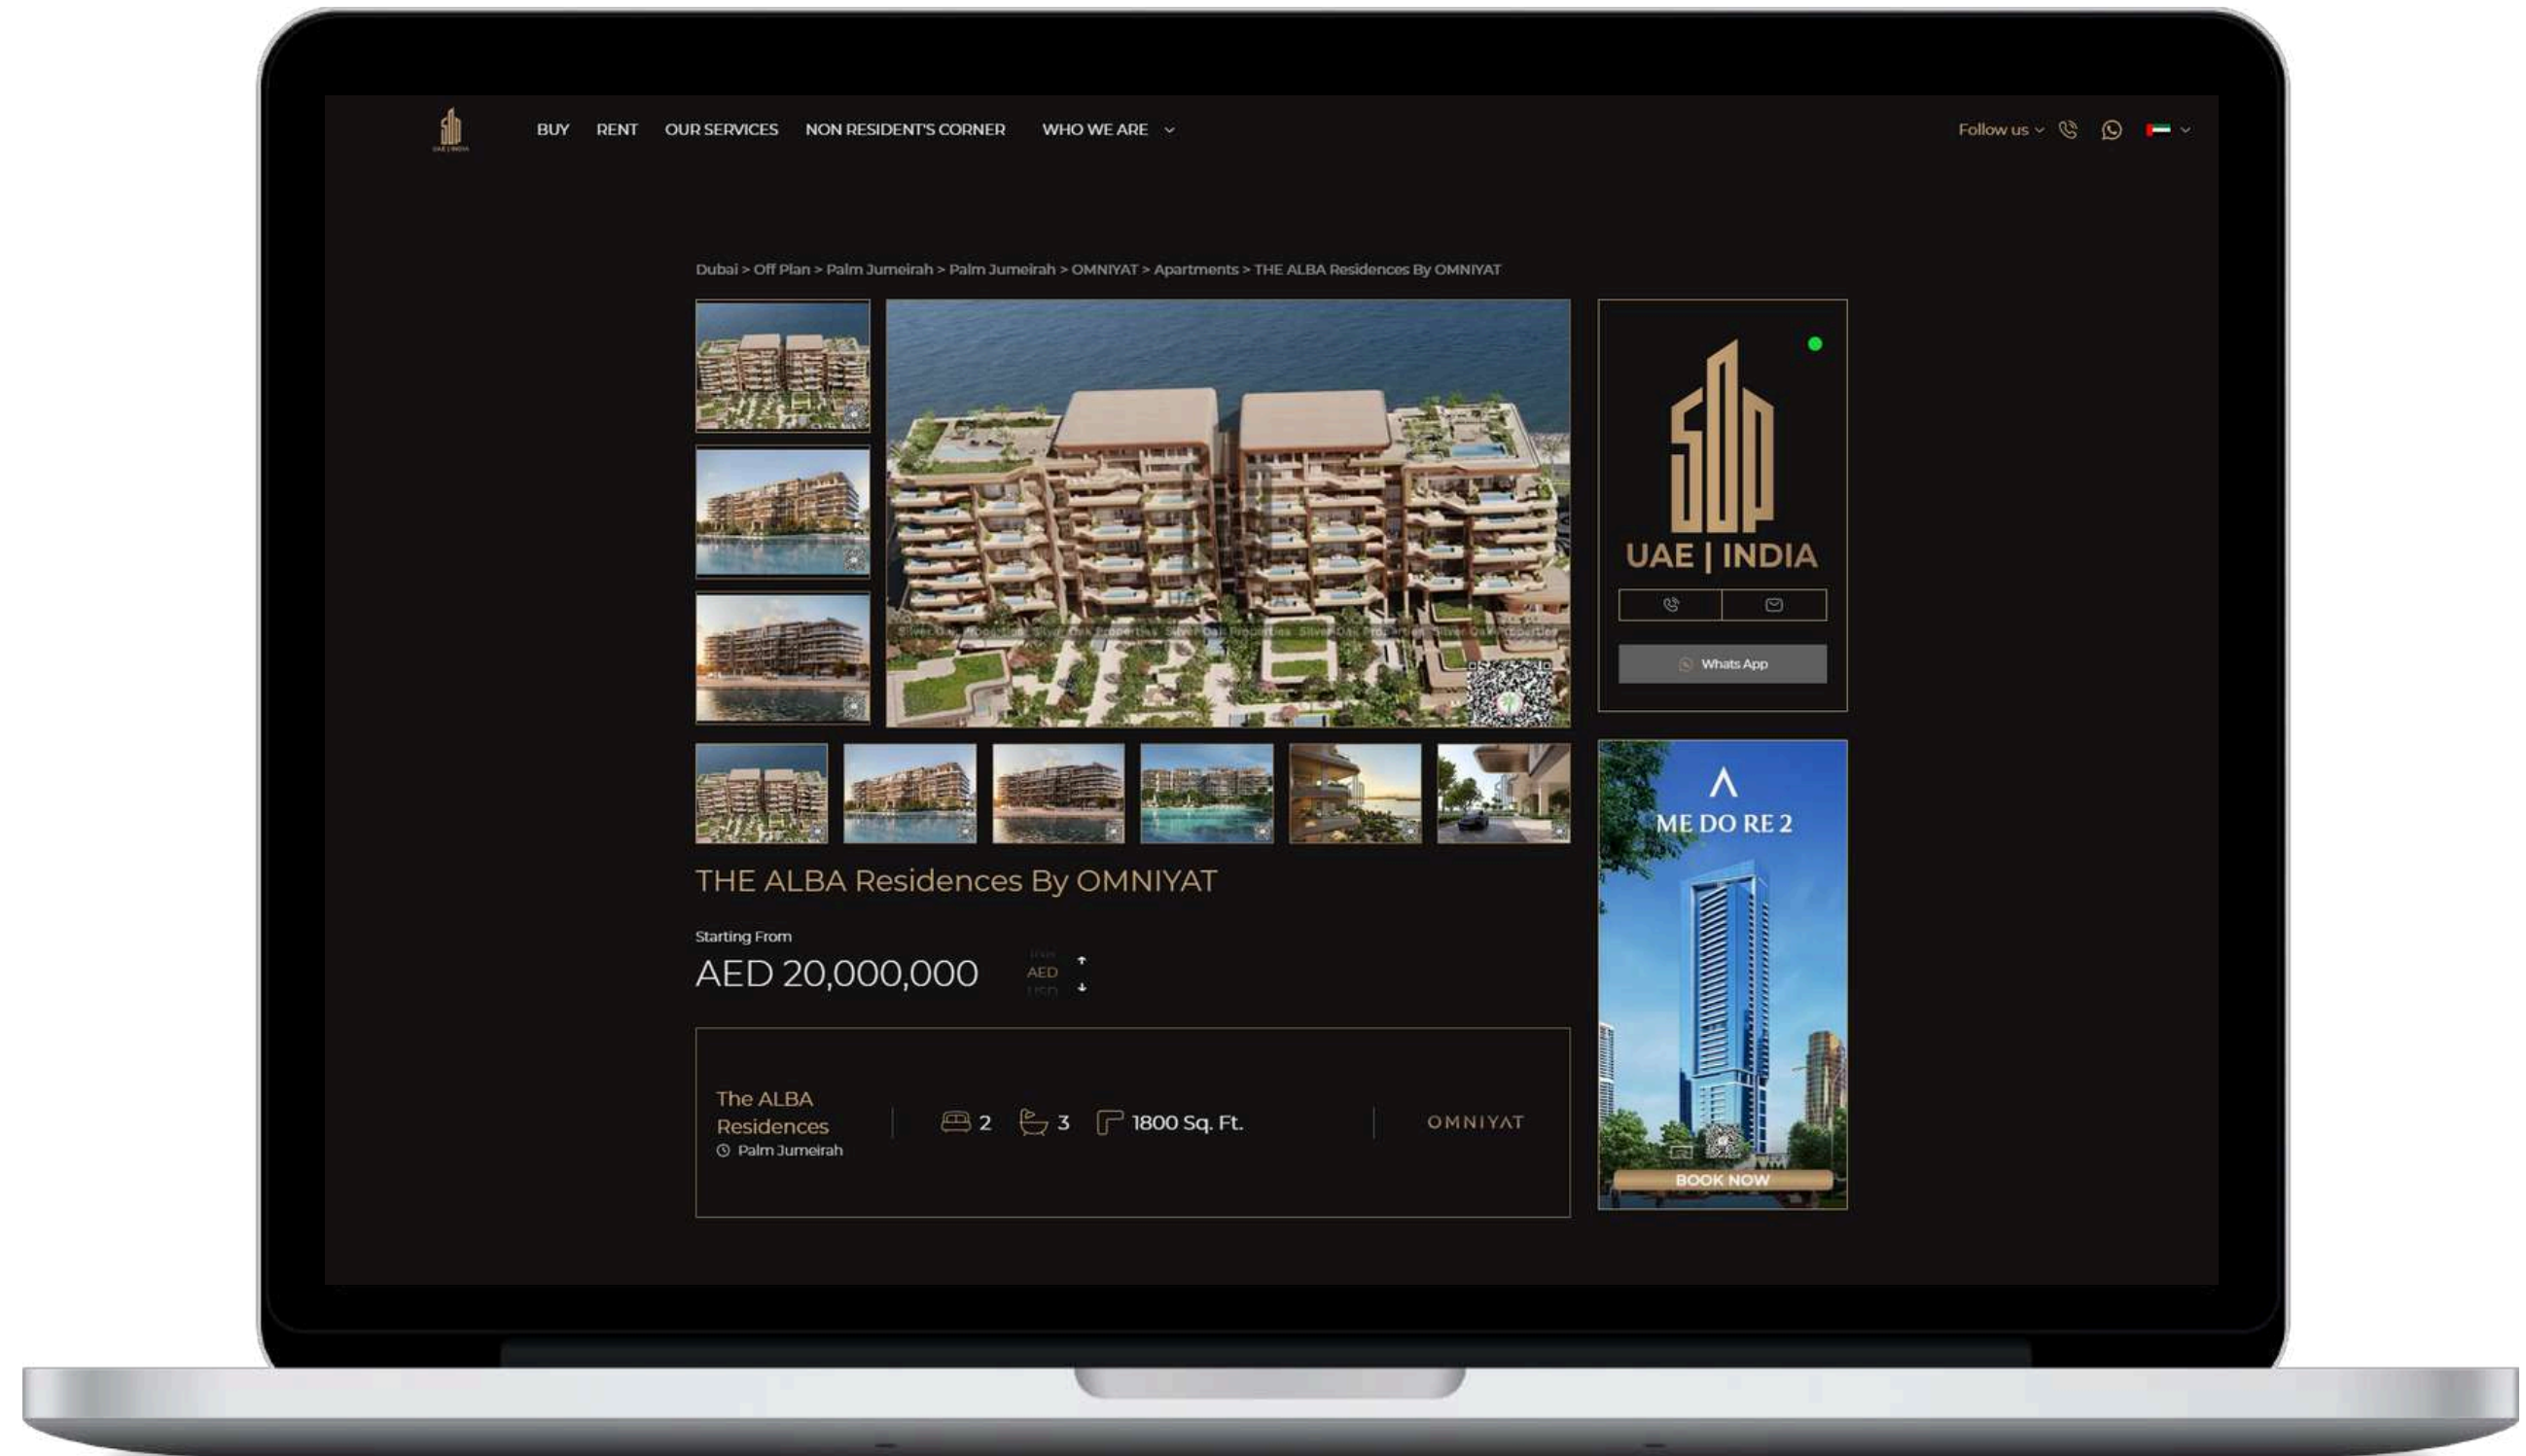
BUY RENT OUR SERVICES NON RESIDENT'S CORNER WHO WE ARE

Follow us

Dubai > Off Plan > Palm Jumeirah > Palm Jumeirah > OMNIYAT > Apartments > THE ALBA Residences By OMNIYAT

UAE | INDIA

Whats App

ME DO RE 2

BOOK NOW

THE ALBA Residences By OMNIYAT

Starting From

AED 20,000,000

AED

The ALBA Residences
Palm Jumeirah

2 3 1800 Sq. Ft.

OMNIYAT